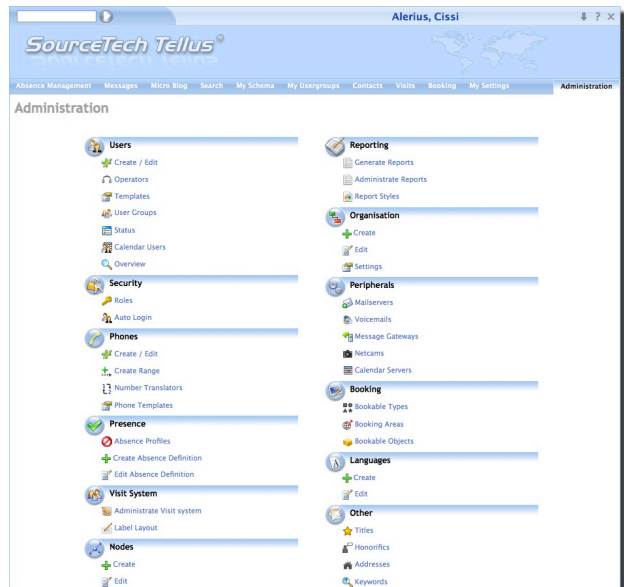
Alerius, Cissi

SourceTech Tellus®

Absence Management Messages Micro Blog Search My Schema My Usergroups Contacts Visits Booking My Settings Administration

Administration

Users
Create / Edit
Operators
Templates
User Groups
Status
Calendar Users
Overview

Security
Roles
Auto Login

Phones
Create / Edit
Create Range
Number Translators
Phone Templates

Presence
Absence Profiles
Create Absence Definition
Edit Absence Definition

Visit System
Administrate Visit system
Label Layout

Nodes
Create
Edit

Reporting
Generate Reports
Administrate Reports
Report Styles

Organisation
Create
Edit
Settings

Peripherals
Mailservers
Voicemails
Message Gateways
Netcams
Calendar Servers

Booking
Bookable Types
Booking Areas
Bookable Objects

Languages
Create
Edit

Other
Titles
Honorifics
Addresses
Keywords